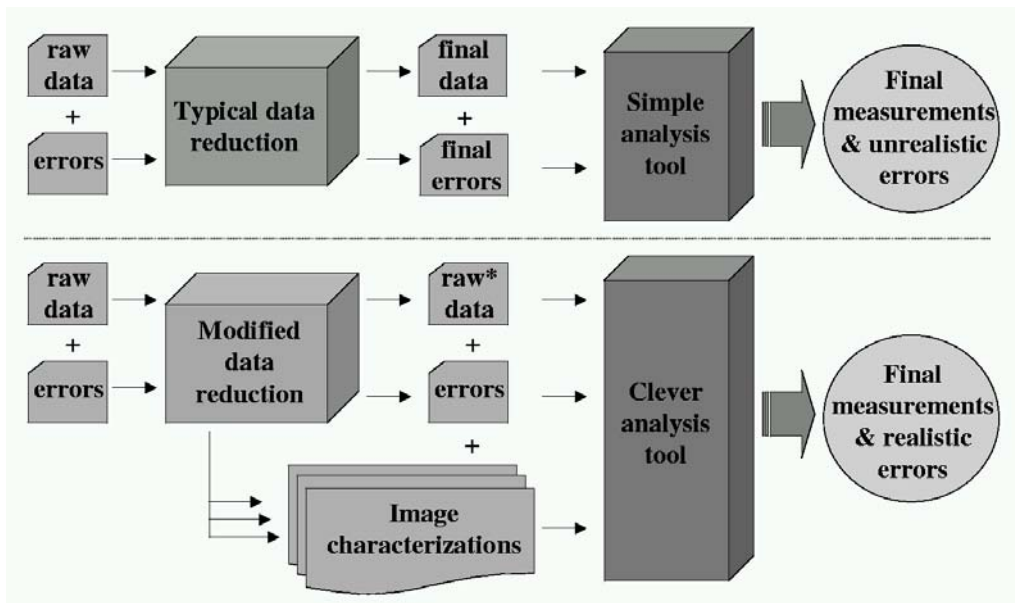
raw data

+

errors

Typical data reduction

final data

+

final errors

Simple analysis tool

Final measurements & unrealistic errors

raw data

+

errors

Modified data reduction

raw* data

+

errors

+

Image characterizations

Clever analysis tool

Final measurements & realistic errors